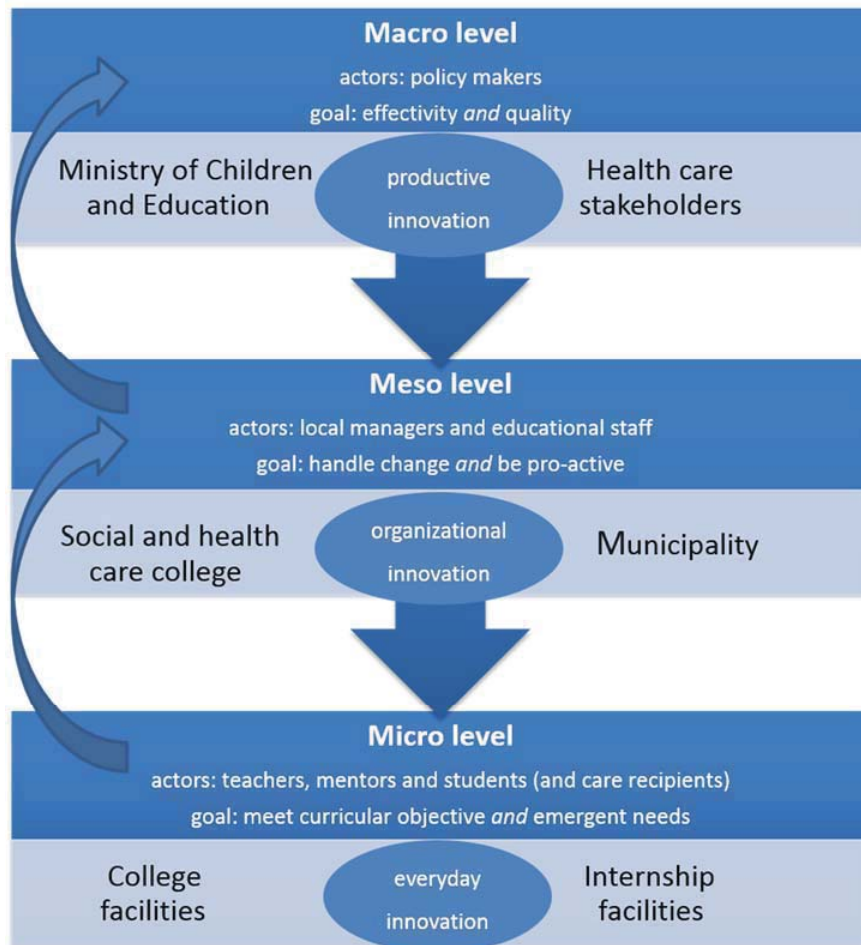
Macro level
actors: policy makers
goal: effectivity *and* quality

Ministry of Children and Education

productive innovation

Health care stakeholders

Meso level
actors: local managers and educational staff
goal: handle change *and* be pro-active

Social and health care college

organizational innovation

Municipality

Micro level
actors: teachers, mentors and students (and care recipients)
goal: meet curricular objective *and* emergent needs

College facilities

everyday innovation

Internship facilities